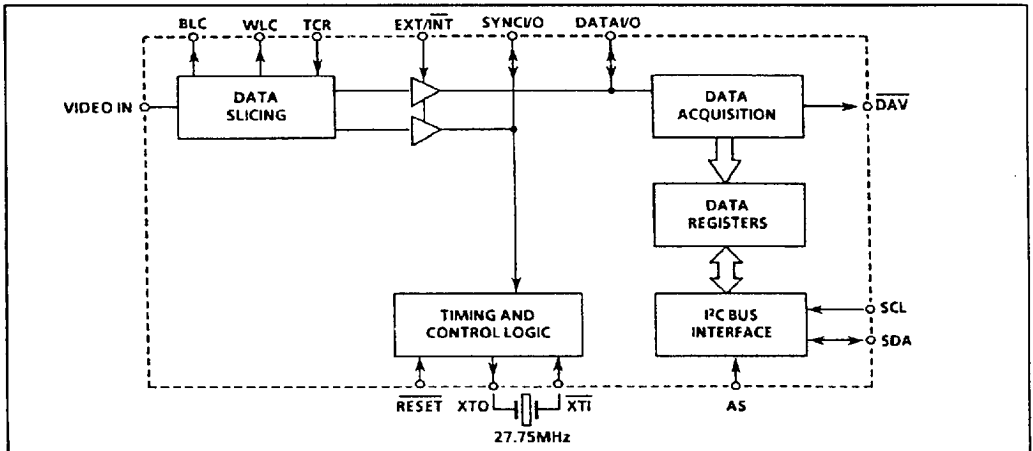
BLC
WLC
TCR
EXT/$\overline{\text{INT}}$
SYNCI/O
DATAI/O
VIDEO IN
DATA SLICING
DATA ACQUISITION
$\overline{\text{DAV}}$
DATA REGISTERS
TIMING AND CONTROL LOGIC
I²C BUS INTERFACE
SCL
SDA
$\overline{\text{RESET}}$
XTO
$\overline{\text{XTI}}$
AS
27.75MHz